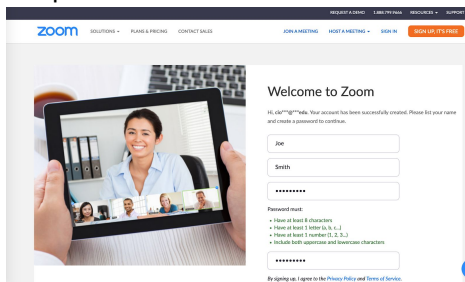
REQUEST A DEMO 1.888.799.9666 RESOURCES SUPPORT

zoom SOLUTIONS PLANS & PRICING CONTACT SALES JOIN A MEETING HOST A MEETING SIGN IN SIGN UP, IT'S FREE

Welcome to Zoom

Hi, cle***@***edu. Your account has been successfully created. Please list your name and create a password to continue.

Joe

Smith

•••••••••

Password must:
• Have at least 8 characters
• Have at least 1 letter (a, b, c...)
• Have at least 1 number (1, 2, 3...)
• Include both uppercase and lowercase characters

•••••••••

By signing up, I agree to the Privacy Policy and Terms of Service.